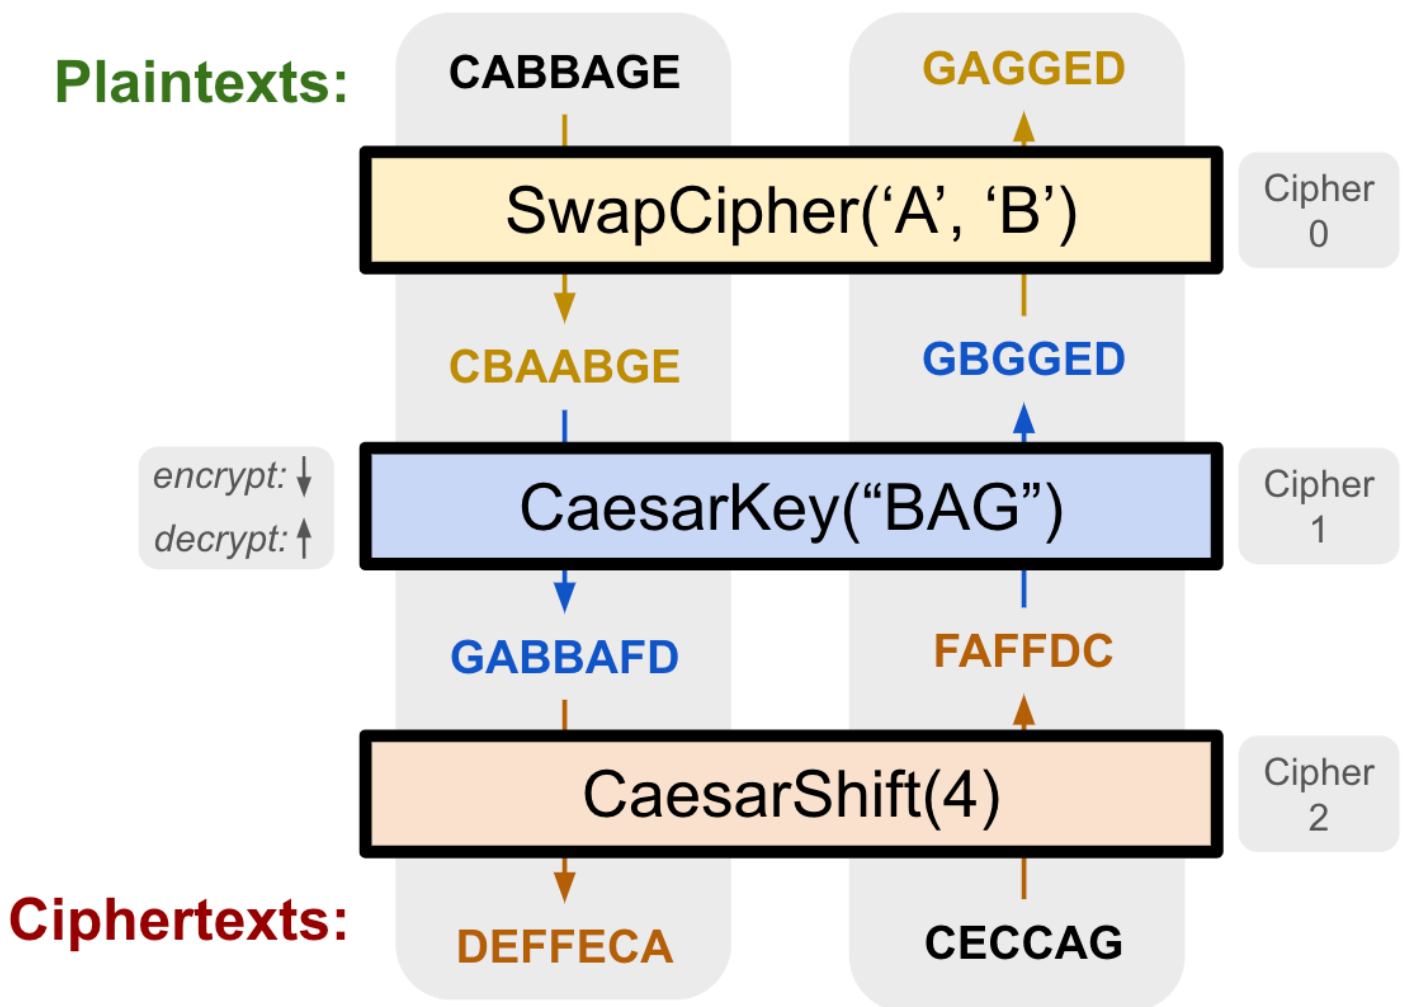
Plaintexts:

CABBAGE

GAGGED

SwapCipher(‘A’, ‘B’)

Cipher 0

CBAABGE

GBGGED

encrypt: ↓
decrypt: ↑

CaesarKey(“BAG”)

Cipher 1

GABBAFD

FAFFDC

CaesarShift(4)

Cipher 2

Ciphertexts:

DEFFECA

CECCAG